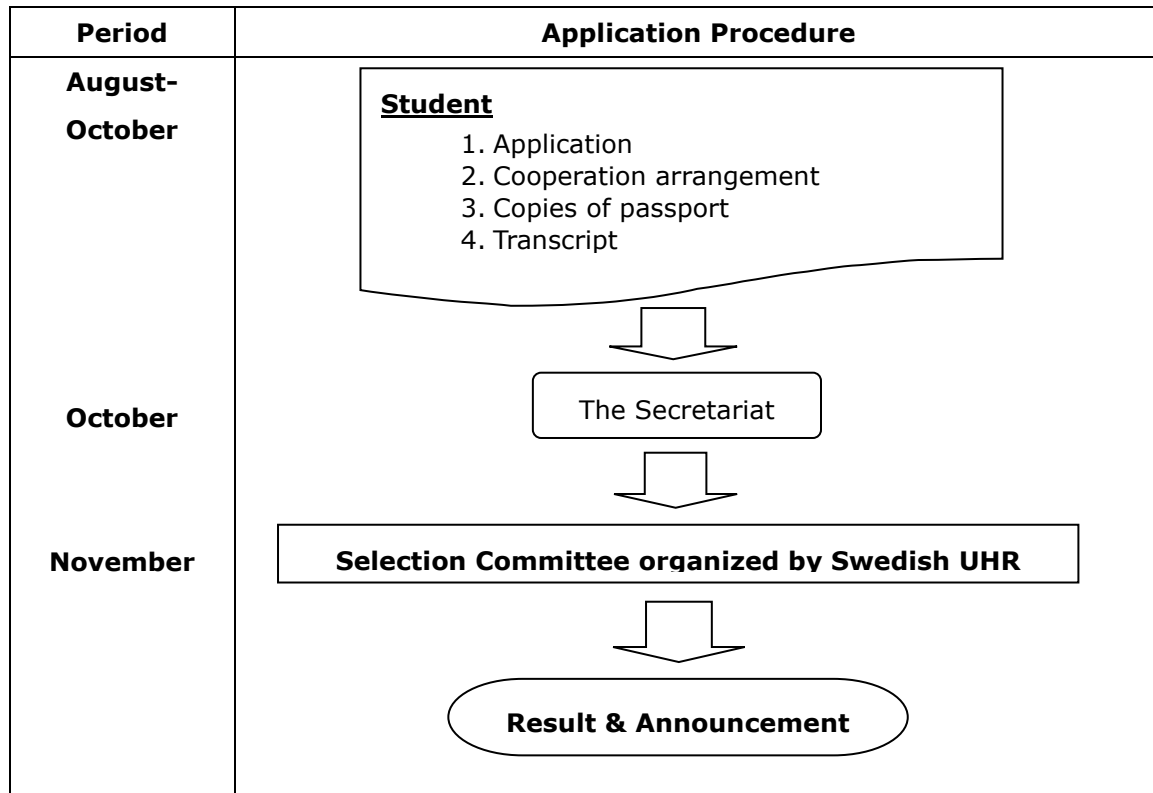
| Period | Application Procedure |
|---|---|
| August-October | **Student** 1. Application 2. Cooperation arrangement 3. Copies of passport 4. Transcript |
| October | The Secretariat |
| November | Selection Committee organized by Swedish UHR |
| | Result & Announcement |